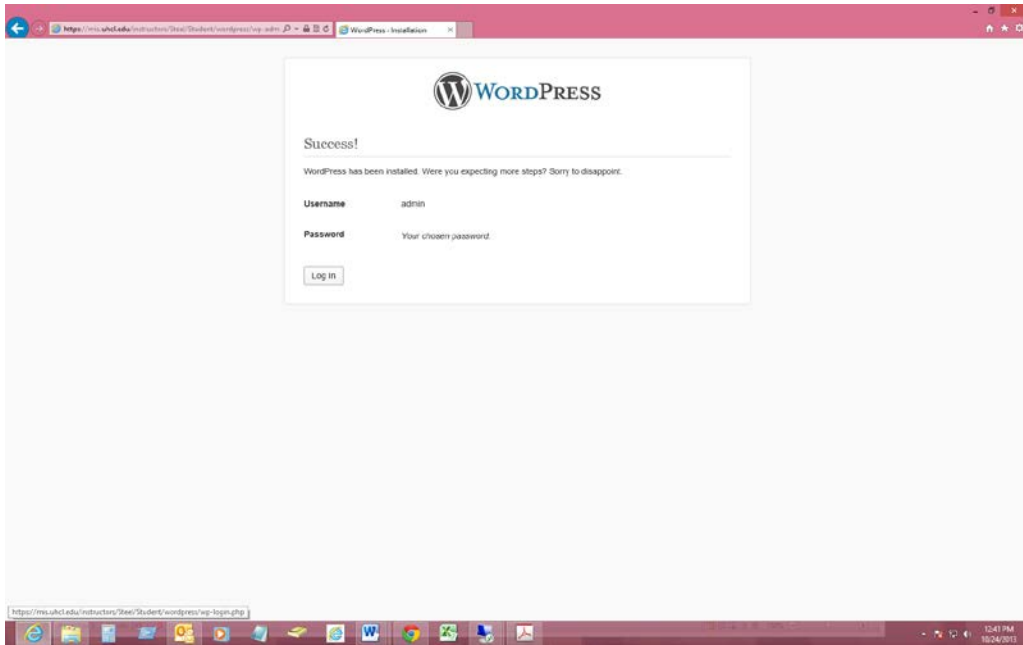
https://mis.uhcl.edu/instructors/Steel/Student/wordpress/wp-admi

WordPress - Installation

WordPress

Success!

WordPress has been installed. Were you expecting more steps? Sorry to disappoint.

Username admin

Password Your chosen password.

Log In

https://mis.uhcl.edu/instructors/Steel/Student/wordpress/wp-login.php

12:41 PM
10/24/2013